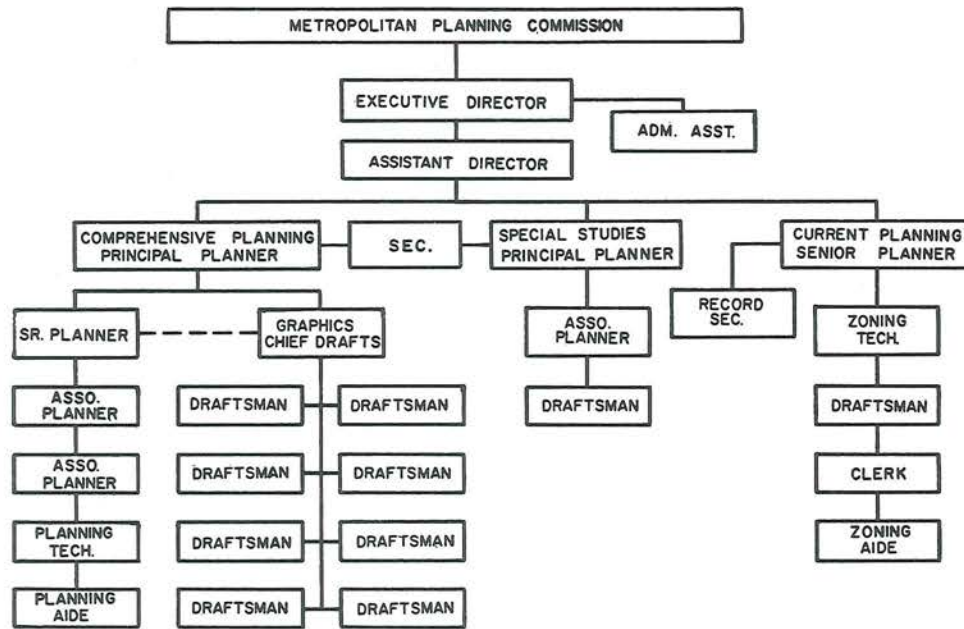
METROPOLITAN PLANNING COMMISSION

EXECUTIVE DIRECTOR

ADM. ASST.

ASSISTANT DIRECTOR

COMPREHENSIVE PLANNING PRINCIPAL PLANNER

SEC.

SPECIAL STUDIES PRINCIPAL PLANNER

CURRENT PLANNING SENIOR PLANNER

SR. PLANNER

GRAPHICS CHIEF DRAFTS

ASSO. PLANNER

RECORD SEC.

ZONING TECH.

ASSO. PLANNER

DRAFTSMAN

DRAFTSMAN

DRAFTSMAN

DRAFTSMAN

ASSO. PLANNER

DRAFTSMAN

DRAFTSMAN

CLERK

PLANNING TECH.

DRAFTSMAN

DRAFTSMAN

ZONING AIDE

PLANNING AIDE

DRAFTSMAN

DRAFTSMAN